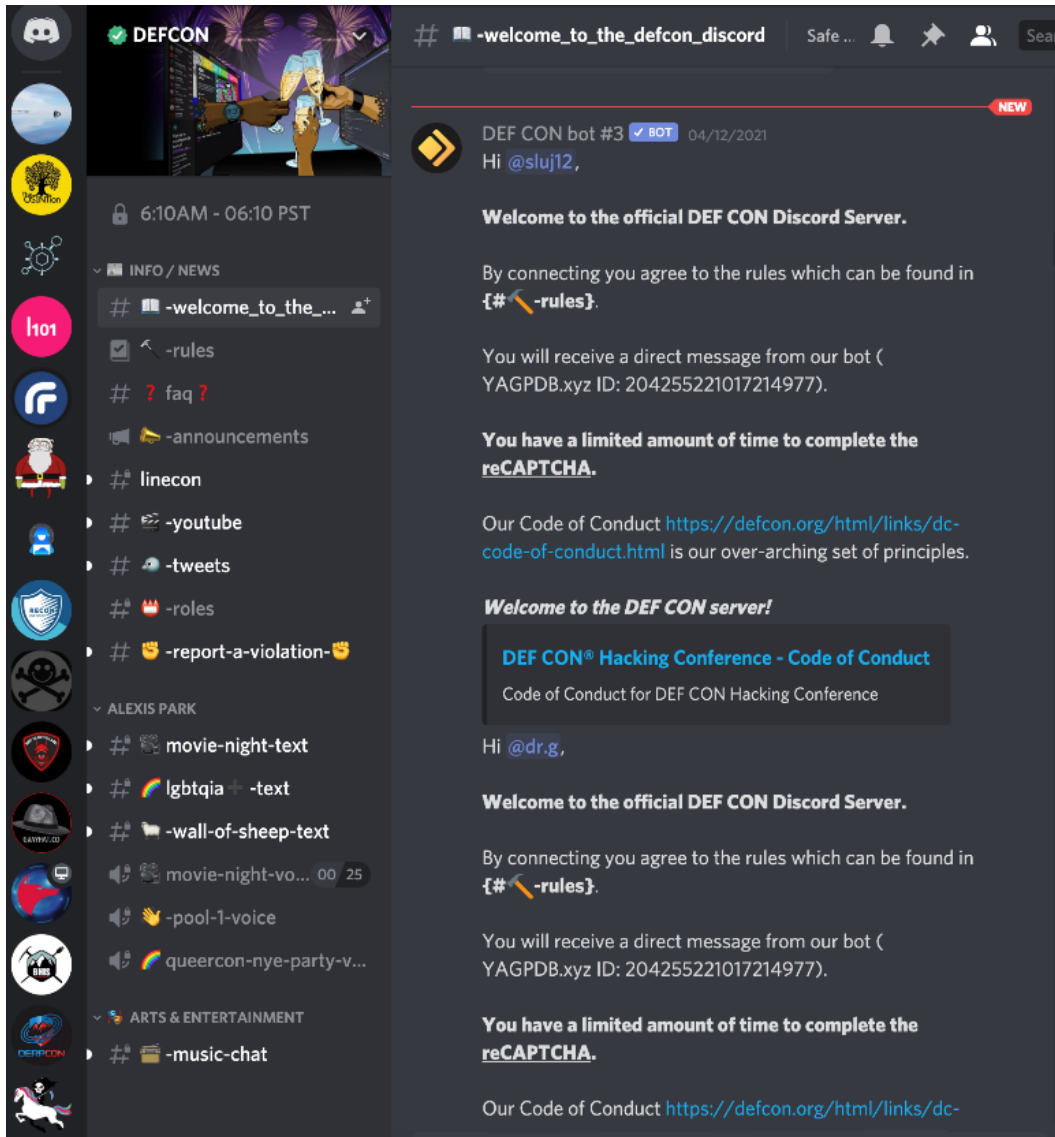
DEFCON

6:10AM - 06:10 PST

INFO / NEWS
# -welcome_to_the_...
-rules
# ❓ faq ❓
-announcements
# linecon
# -youtube
# -tweets
# -roles
# ✊ -report-a-violation-✊

ALEXIS PARK
# movie-night-text
# 🌈 lgbtqia➕ -text
# -wall-of-sheep-text
movie-night-vo... 00 25
👋 -pool-1-voice
🌈 queercon-nye-party-v...

ARTS & ENTERTAINMENT
# -music-chat

h101

# -welcome_to_the_defcon_discord Safe ... Sear

NEW

DEF CON bot #3 ✓ BOT 04/12/2021
Hi @sluj12,

**Welcome to the official DEF CON Discord Server.**

By connecting you agree to the rules which can be found in {#🔨-rules}.

You will receive a direct message from our bot ( YAGPDB.xyz ID: 204255221017214977).

**You have a limited amount of time to complete the reCAPTCHA.**

Our Code of Conduct https://defcon.org/html/links/dc-code-of-conduct.html is our over-arching set of principles.

***Welcome to the DEF CON server!***

DEF CON® Hacking Conference - Code of Conduct
Code of Conduct for DEF CON Hacking Conference

Hi @dr.g,

**Welcome to the official DEF CON Discord Server.**

By connecting you agree to the rules which can be found in {#🔨-rules}.

You will receive a direct message from our bot ( YAGPDB.xyz ID: 204255221017214977).

**You have a limited amount of time to complete the reCAPTCHA.**

Our Code of Conduct https://defcon.org/html/links/dc-